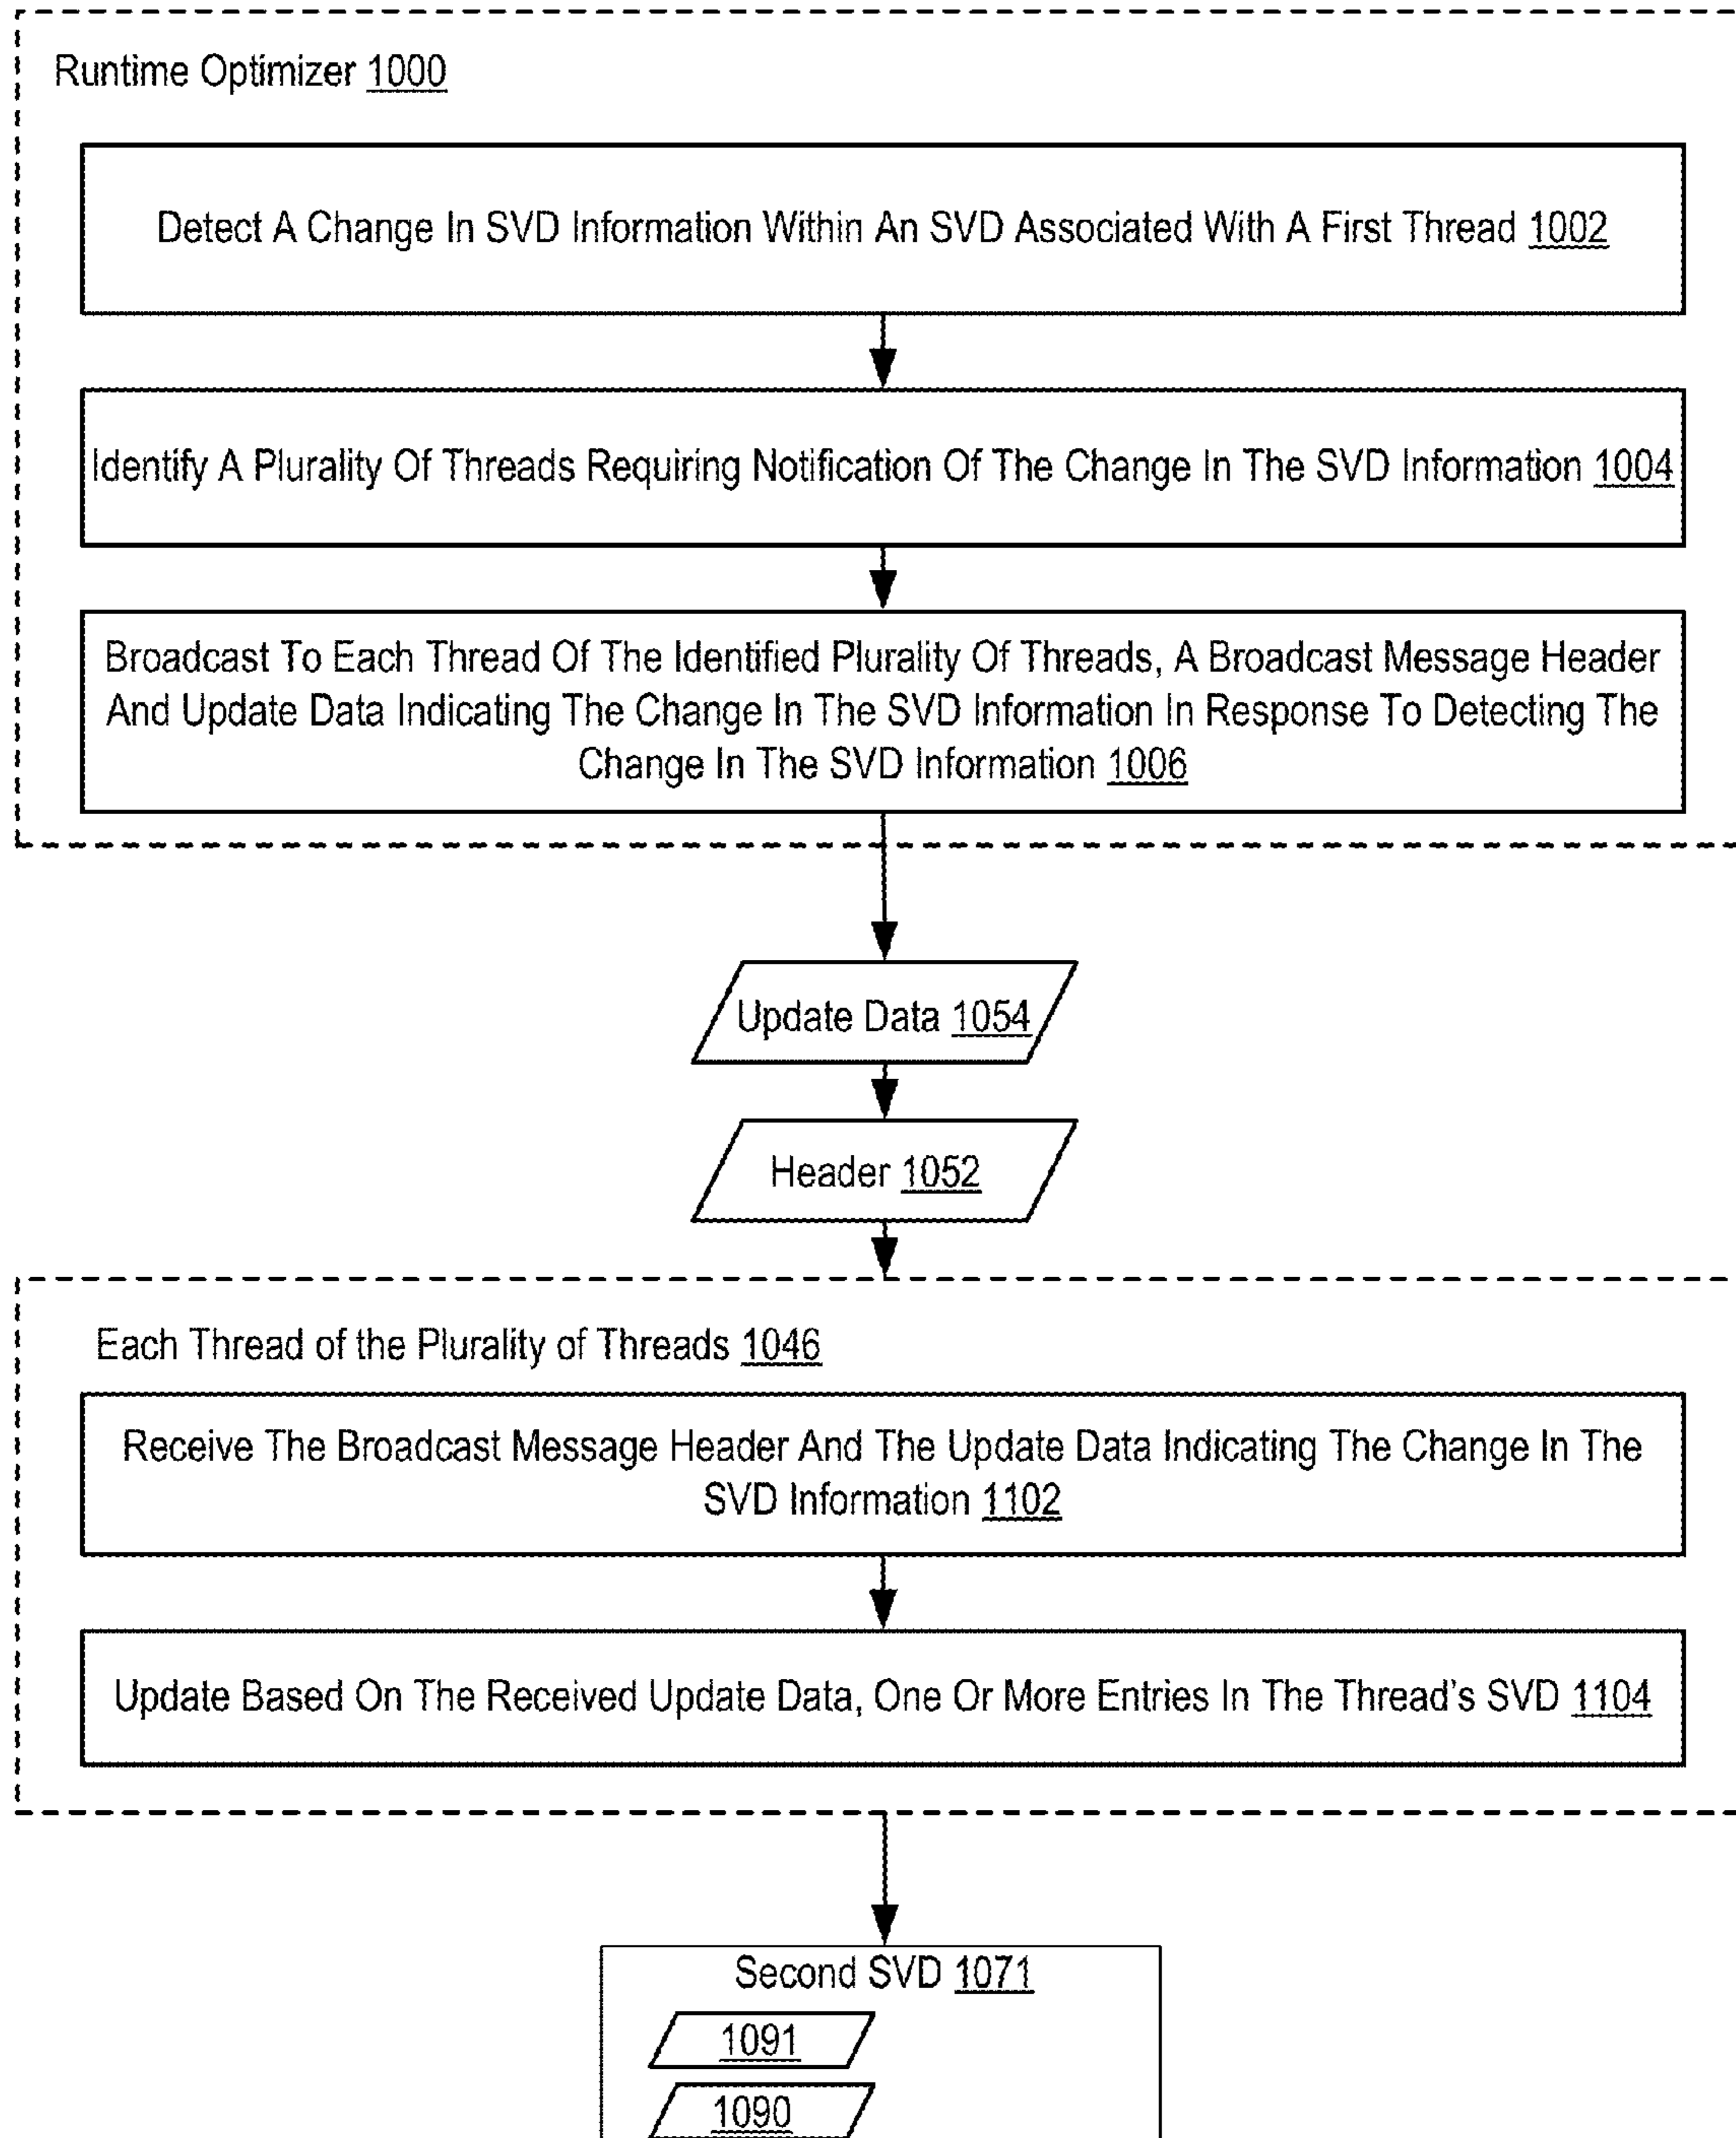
Runtime Optimizer 1000

Detect A Change In SVD Information Within An SVD Associated With A First Thread 1002

Identify A Plurality Of Threads Requiring Notification Of The Change In The SVD Information 1004

Broadcast To Each Thread Of The Identified Plurality Of Threads, A Broadcast Message Header And Update Data Indicating The Change In The SVD Information In Response To Detecting The Change In The SVD Information 1006

Update Data 1054

Header 1052

Each Thread of the Plurality of Threads 1046

Receive The Broadcast Message Header And The Update Data Indicating The Change In The SVD Information 1102

Update Based On The Received Update Data, One Or More Entries In The Thread's SVD 1104

Second SVD 1071

1091

1090